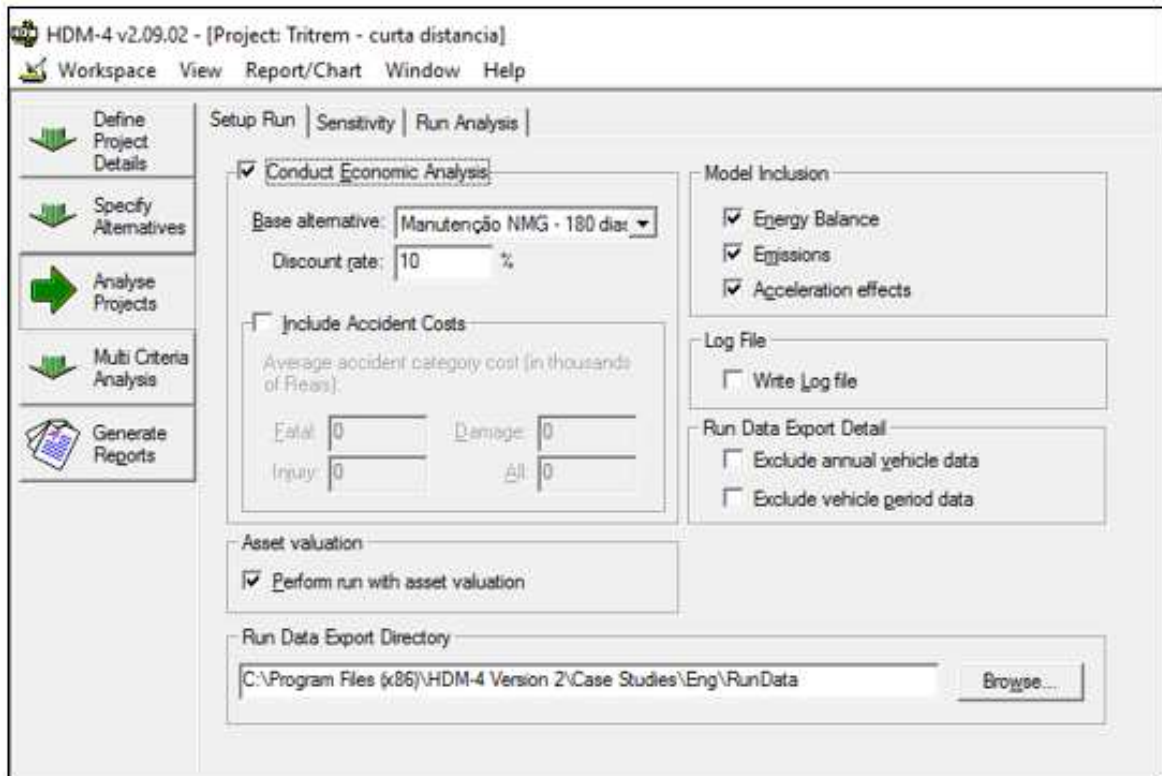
HDM-4 v2.09.02 - [Project: Tritrem - curta distancia]

Workspace View Report/Chart Window Help

Define Project Details

Specify Alternatives

Analyse Projects

Multi Criteria Analysis

Generate Reports

Setup Run | Sensitivity | Run Analysis

Conduct Economic Analysis

Base alternative: Manutenção NMG - 180 dias

Discount rate: 10 %

Include Accident Costs

Average accident category cost (in thousands of Reais):

Fatal: 0 Damage: 0

Injury: 0 All: 0

Model Inclusion

Energy Balance

Emissions

Acceleration effects

Log File

Write Log file

Run Data Export Detail

Exclude annual vehicle data

Exclude vehicle period data

Asset valuation

Perform run with asset valuation

Run Data Export Directory

C:\Program Files (x86)\HDM-4 Version 2\Case Studies\Eng\RunData

Browse...